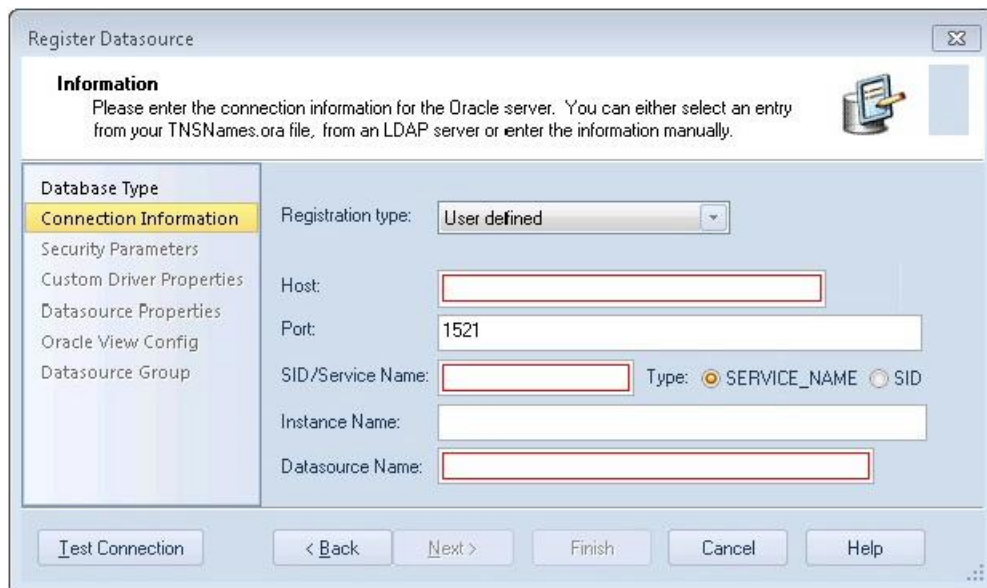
Register Datasource

Information
Please enter the connection information for the Oracle server. You can either select an entry from your TNSNames.ora file, from an LDAP server or enter the information manually.

Database Type
Connection Information
Security Parameters
Custom Driver Properties
Datasource Properties
Oracle View Config
Datasource Group

Registration type: User defined

Host:

Port: 1521

SID/Service Name: Type: SERVICE_NAME SID

Instance Name:

Datasource Name:

Test Connection
< Back
Next >
Finish
Cancel
Help